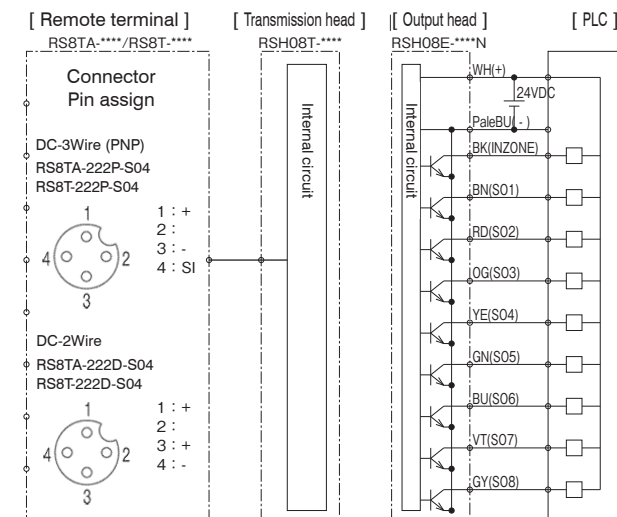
[ Remote terminal ]
RS8TA-****/RS8T-****

[ Transmission head ]
RSH08T-****

[ Output head ]
RSH08E-****N

[ PLC ]

Connector
Pin assign

DC-3Wire (PNP)
RS8TA-222P-S04
RS8T-222P-S04

1
4
2
3

1 : +
2 :
3 : -
4 : SI

DC-2Wire
RS8TA-222D-S04
RS8T-222D-S04

1
4
2
3

1 : +
2 :
3 : +
4 : -

Internal circuit

Internal circuit

WH(+)
24VDC
PaleBU( - )
BK(INZONE)
BN(SO1)
RD(SO2)
OG(SO3)
YE(SO4)
GN(SO5)
BU(SO6)
VT(SO7)
GY(SO8)